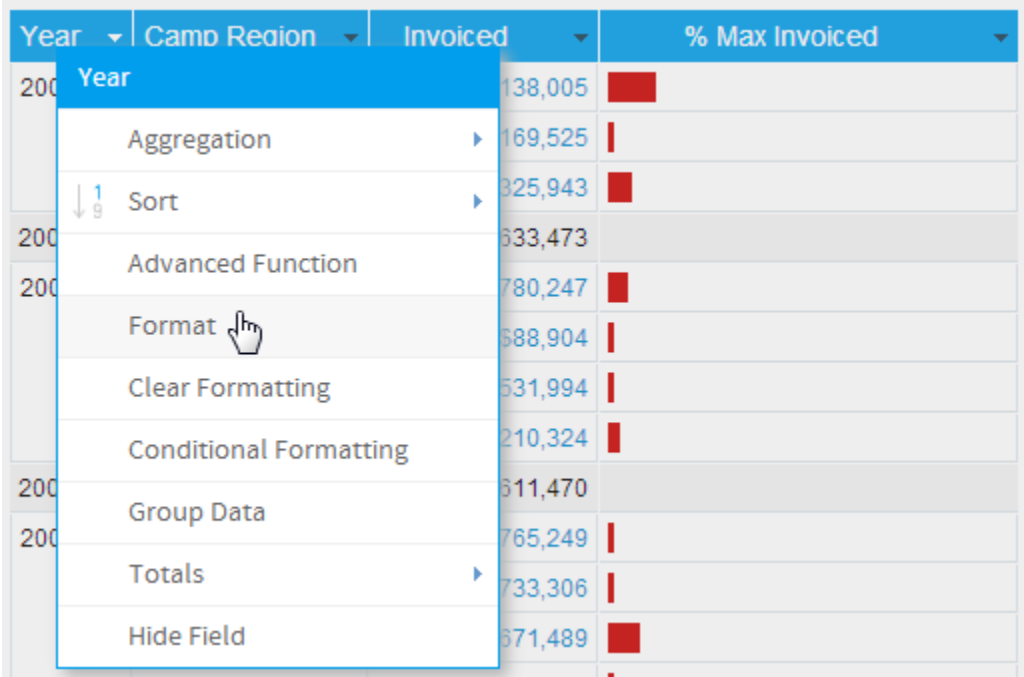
| Year | Camp Region | Invoiced | % Max Invoiced |
|---|---|---|---|
| 200 | | 138,005 | |
| | | 169,525 | |
| | | 325,943 | |
| 200 | | 633,473 | |
| 200 | | 780,247 | |
| | | 688,904 | |
| | | 531,994 | |
| | | 210,324 | |
| 200 | | 611,470 | |
| 200 | | 765,249 | |
| | | 733,306 | |
| | | 671,489 | |

Year

Aggregation

1
9
Sort

Advanced Function

Format

Clear Formatting

Conditional Formatting

Group Data

Totals

Hide Field